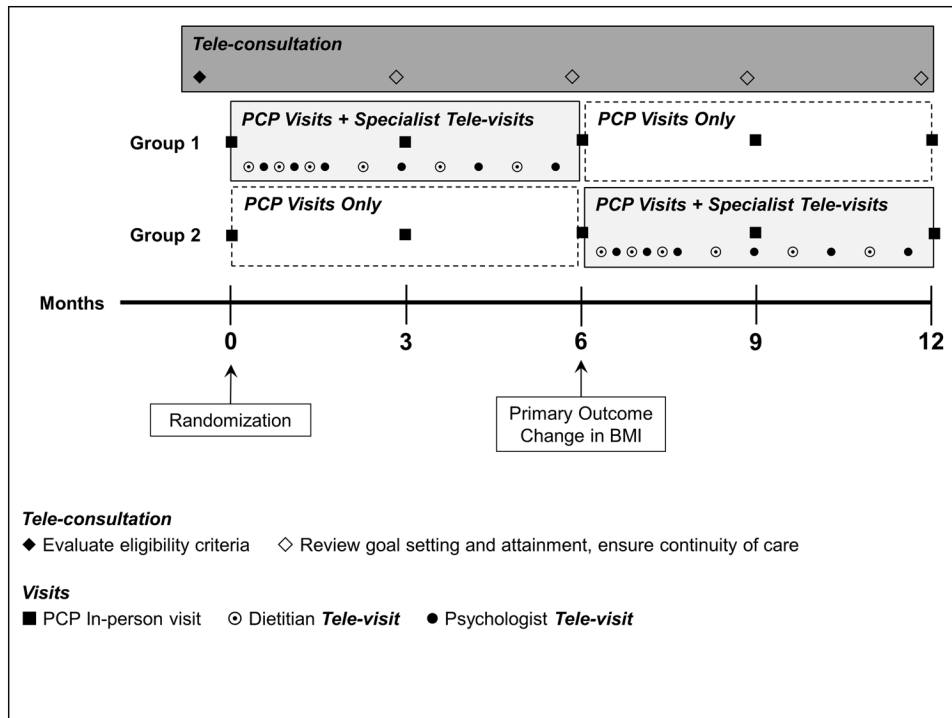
*Tele-consultation*

◆ ◇ ◇ ◇ ◇

Group 1

*PCP Visits + Specialist Tele-visits*

*PCP Visits Only*

Group 2

*PCP Visits Only*

*PCP Visits + Specialist Tele-visits*

Months

0

3

6

9

12

Randomization

Primary Outcome Change in BMI

*Tele-consultation*

◆ Evaluate eligibility criteria ◇ Review goal setting and attainment, ensure continuity of care

*Visits*

■ PCP In-person visit ⊙ Dietitian ***Tele-visit*** ● Psychologist ***Tele-visit***